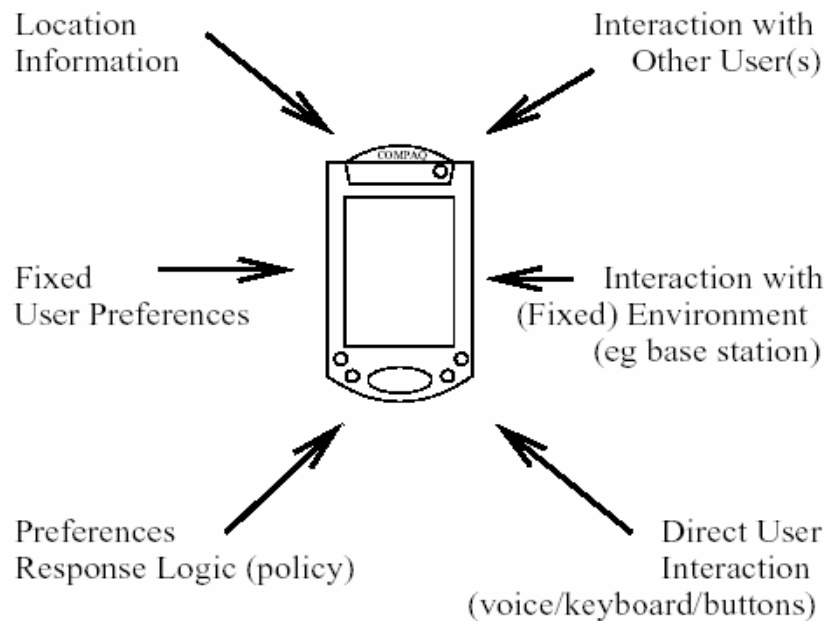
Location Information

Interaction with Other User(s)

COMPAQ

Fixed User Preferences

Interaction with (Fixed) Environment (eg base station)

Preferences Response Logic (policy)

Direct User Interaction (voice/keyboard/buttons)